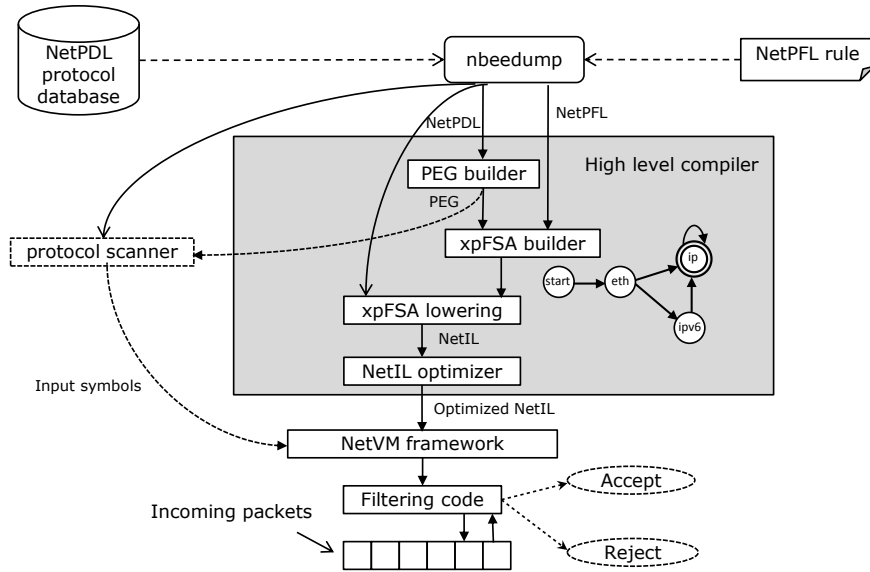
NetPDL protocol database

nbeedump

NetPFL rule

NetPDL

NetPFL

High level compiler

PEG builder

PEG

protocol scanner

xpFSA builder

start

eth

ip

ipv6

xpFSA lowering

NetIL

NetIL optimizer

Input symbols

Optimized NetIL

NetVM framework

Filtering code

Accept

Reject

Incoming packets